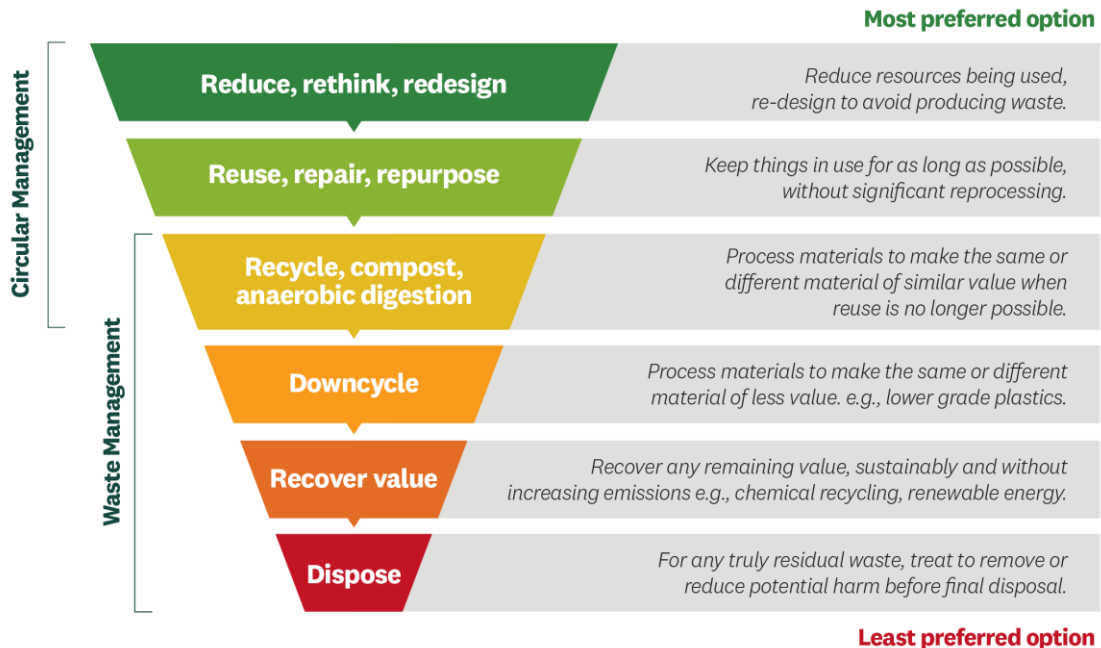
Most preferred option

Circular Management

Waste Management

Reduce, rethink, redesign

Reduce resources being used, re-design to avoid producing waste.

Reuse, repair, repurpose

Keep things in use for as long as possible, without significant reprocessing.

Recycle, compost, anaerobic digestion

Process materials to make the same or different material of similar value when reuse is no longer possible.

Downcycle

Process materials to make the same or different material of less value. e.g., lower grade plastics.

Recover value

Recover any remaining value, sustainably and without increasing emissions e.g., chemical recycling, renewable energy.

Dispose

For any truly residual waste, treat to remove or reduce potential harm before final disposal.

Least preferred option